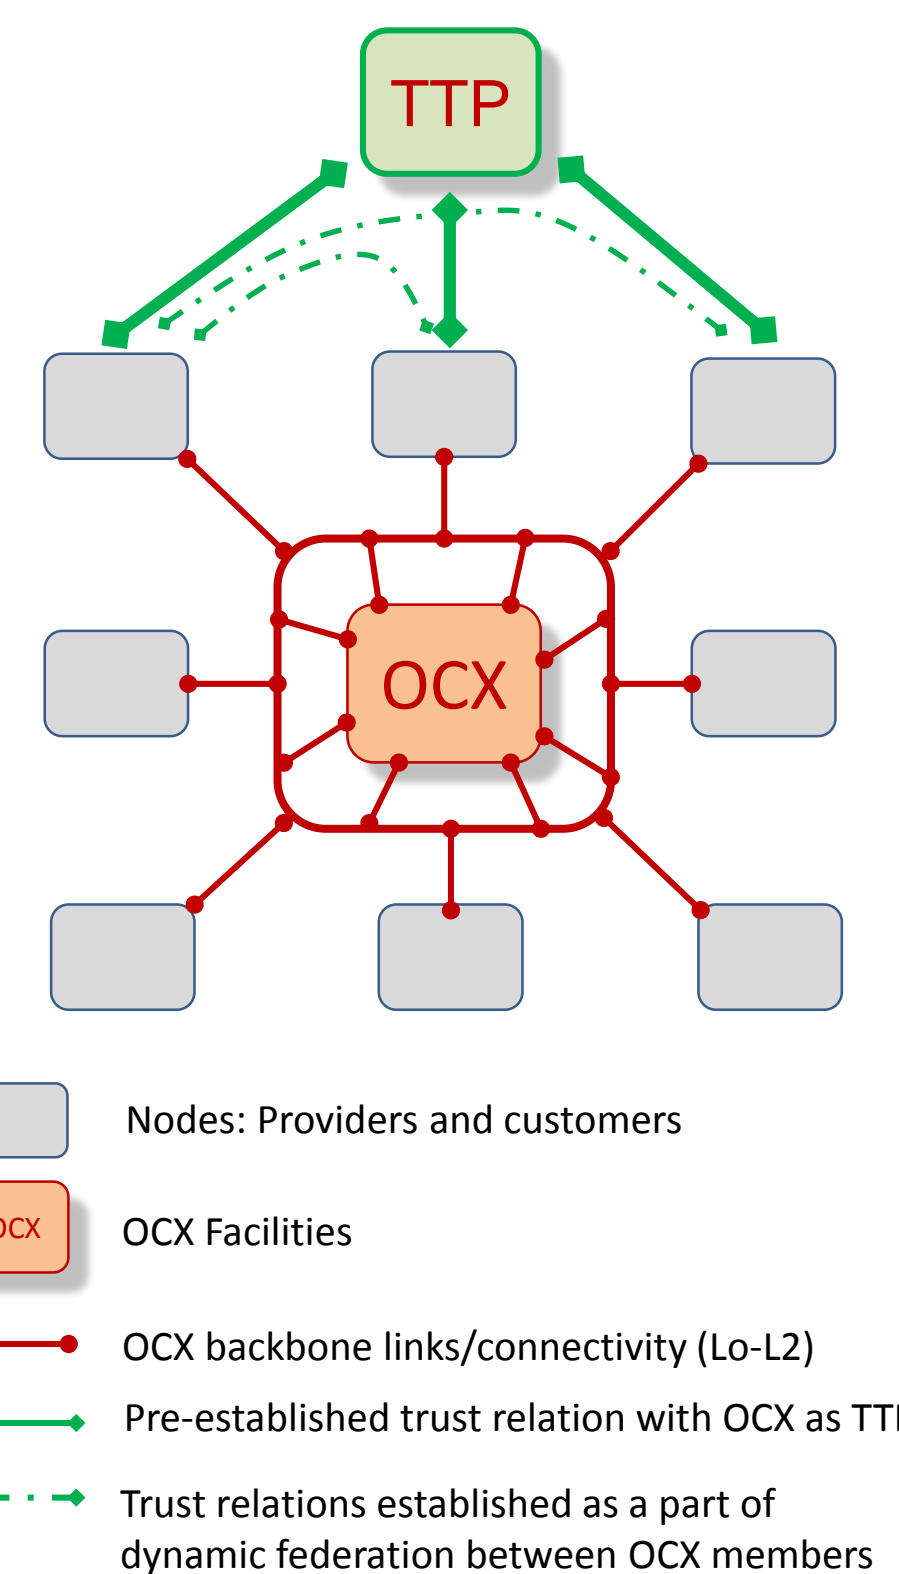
TTP

OCX

Nodes: Providers and customers

OCX

OCX Facilities

OCX backbone links/connectivity (Lo-L2)

Pre-established trust relation with OCX as TT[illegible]

Trust relations established as a part of dynamic federation between OCX members